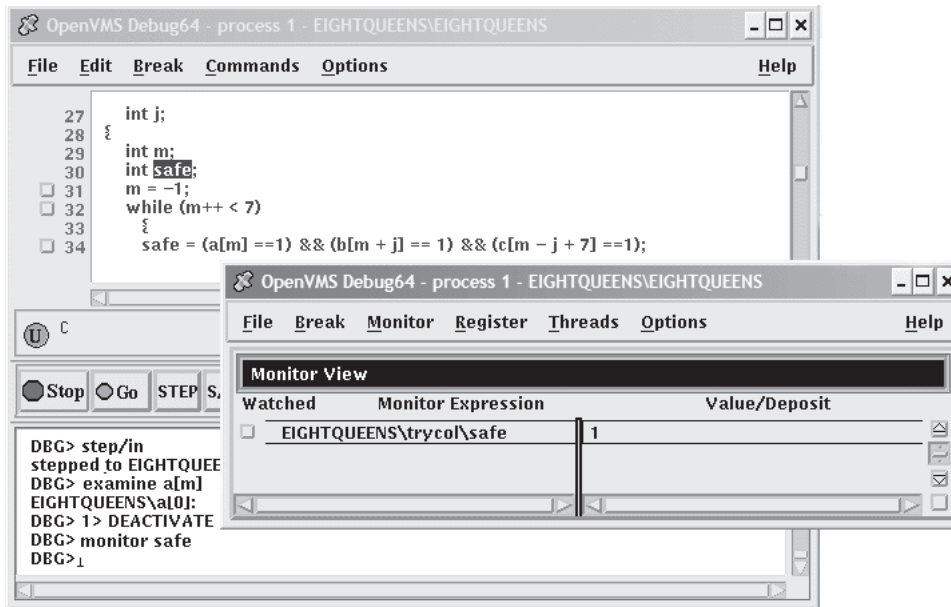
OpenVMS Debug64 - process 1 - EIGHTQUEENS\EIGHTQUEENS

File Edit Break Commands Options Help

27 int j;
28 {
29 int m;
30 int safe;
31 m = -1;
32 while (m++ < 7)
33 {
34 safe = (a[m] ==1) && (b[m + j] == 1) && (c[m - j + 7] ==1);

U C

Stop Go STEP S

DBG> step/in
stepped to EIGHTQUEE
DBG> examine a[m]
EIGHTQUEENS\a[0]:
DBG> 1> DEACTIVATE
DBG> monitor safe
DBG>

OpenVMS Debug64 - process 1 - EIGHTQUEENS\EIGHTQUEENS

File Break Monitor Register Threads Options Help

Monitor View

| Watched | Monitor Expression | Value/Deposit |
|---|---|---|
| | EIGHTQUEENS\trycol\safe | 1 |